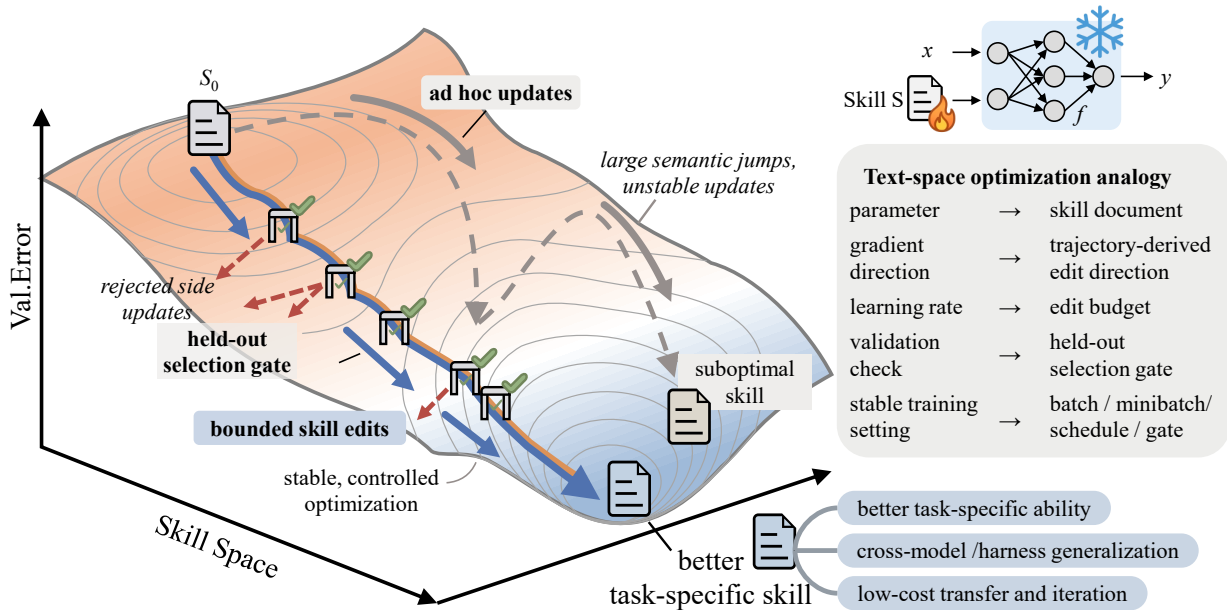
$S_0$

ad hoc updates

large semantic jumps, unstable updates

Val.Error

rejected side updates

held-out selection gate

suboptimal skill

bounded skill edits

stable, controlled optimization

Skill Space

better task-specific skill

$x$

Skill S

$f$

$y$

Text-space optimization analogy

| | | |
|---|---|---|
| parameter | → | skill document |
| gradient direction | → | trajectory-derived edit direction |
| learning rate | → | edit budget |
| validation check | → | held-out selection gate |
| stable training setting | → | batch / minibatch/ schedule / gate |

better task-specific ability

cross-model /harness generalization

low-cost transfer and iteration